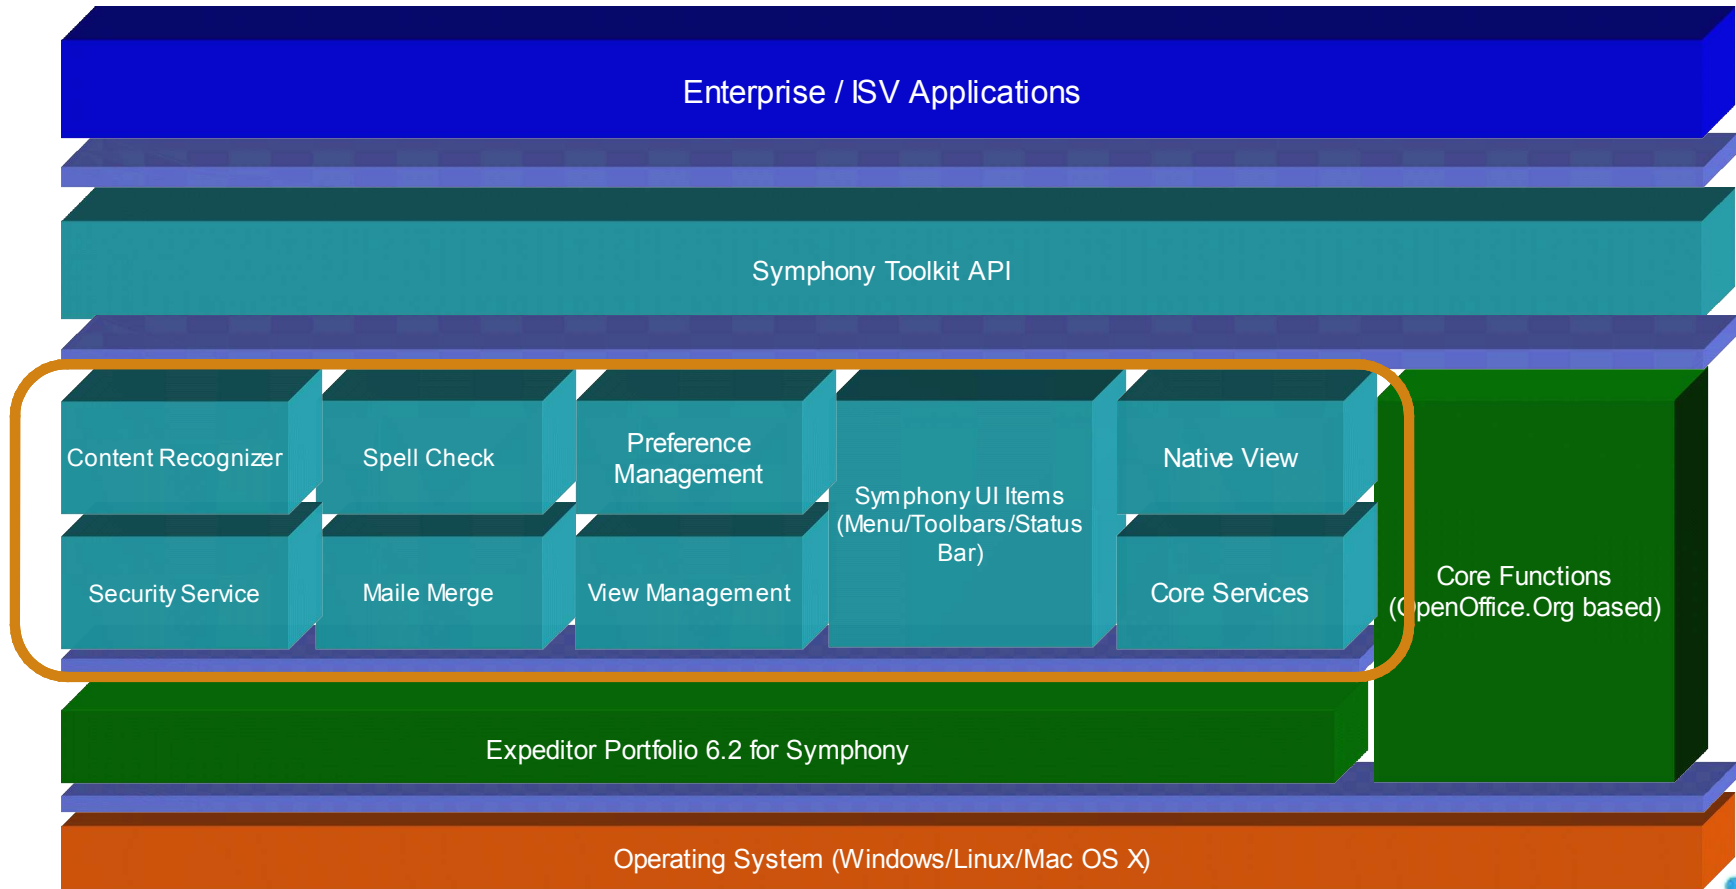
Enterprise / ISV Applications

Symphony Toolkit API

Content Recognizer

Spell Check

Preference Management

Symphony UI Items (Menu/Toolbars/Status Bar)

Native View

Security Service

Maile Merge

View Management

Core Services

Core Functions (OpenOffice.Org based)

Expeditor Portfolio 6.2 for Symphony

Operating System (Windows/Linux/Mac OS X)